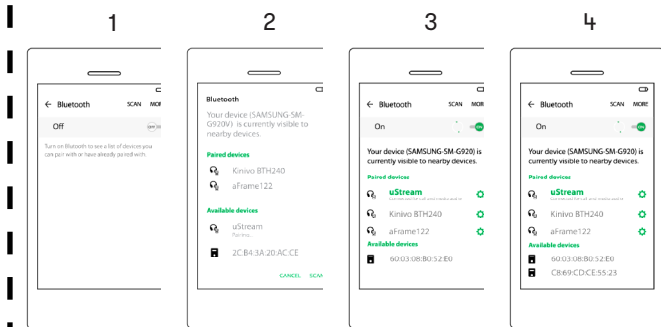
1

Bluetooth SCAN MORE

Off

Turn on Bluetooth to see a list of devices you can pair with or have already paired with.

2

Bluetooth

Your device (SAMSUNG-SM-G920V) is currently visible to nearby devices.

Paired devices

Kinivo BTH240

aFrame122

Available devices

uStream

Pairing...

2C:B4:3A:20:AC:CE

CANCEL SCAN

3

Bluetooth SCAN MORE

On

Your device (SAMSUNG-SM-G920) is currently visible to nearby devices.

Paired devices

uStream

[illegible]

Kinivo BTH240

aFrame122

Available devices

60:03:08:B0:52:E0

4

Bluetooth SCAN MORE

On

Your device (SAMSUNG-SM-G920) is currently visible to nearby devices.

Paired devices

uStream

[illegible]

Kinivo BTH240

aFrame122

Available devices

60:03:08:B0:52:E0

C8:69:CD:CE:55:23